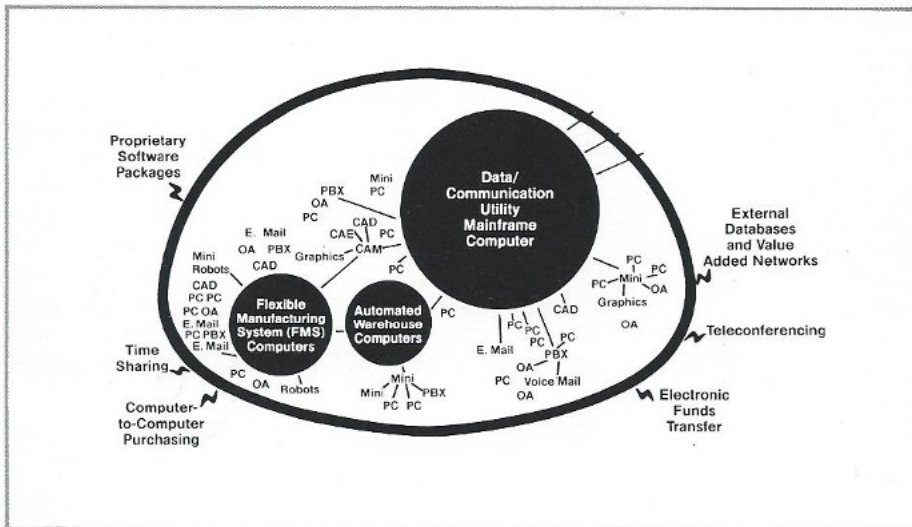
Proprietary Software Packages

Data/ Communication Utility Mainframe Computer

External Databases and Value Added Networks

Mini PC
PBX
OA
PC
CAD
E. Mail
CAE
PC
OA
PBX
CAM
Graphics
CAD
PC
Mini Robots

Flexible Manufacturing System (FMS) Computers

Automated Warehouse Computers

CAD
PC PC
PC OA
E. Mail
PC PBX
E. Mail

PC
OA
Robots

Mini
Mini
PC
PC
PBX

PC
PC
Mini
PC
OA
PC
Graphics
OA

CAD
PC
PC
PC
PC
E. Mail
PBX
OA
PC
Voice Mail
OA

Teleconferencing

Time Sharing

Computer-to-Computer Purchasing

Electronic Funds Transfer